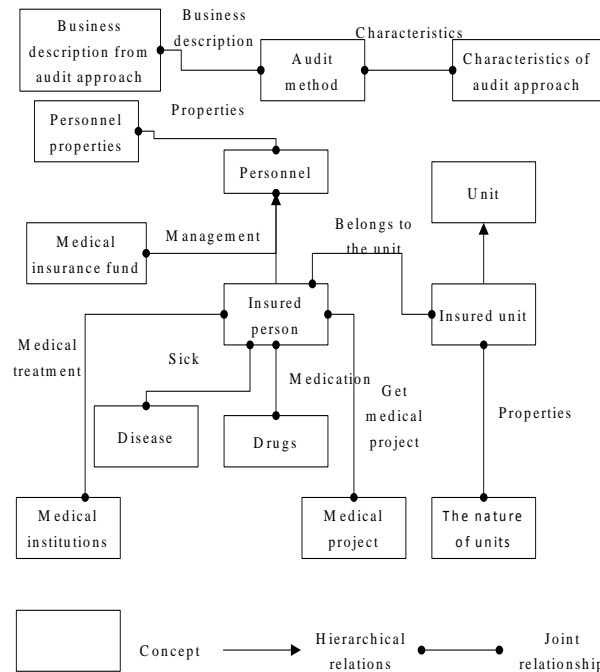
Business description from audit approach

Business description

Audit method

Characteristics

Characteristics of audit approach

Personnel properties

Properties

Personnel

Unit

Medical insurance fund

Management

Belongs to the unit

Insured person

Insured unit

Medical treatment

Sick

Medication

Get medical project

Properties

Disease

Drugs

Medical institutions

Medical project

The nature of units

Concept

Hierarchical relations

Joint relationship